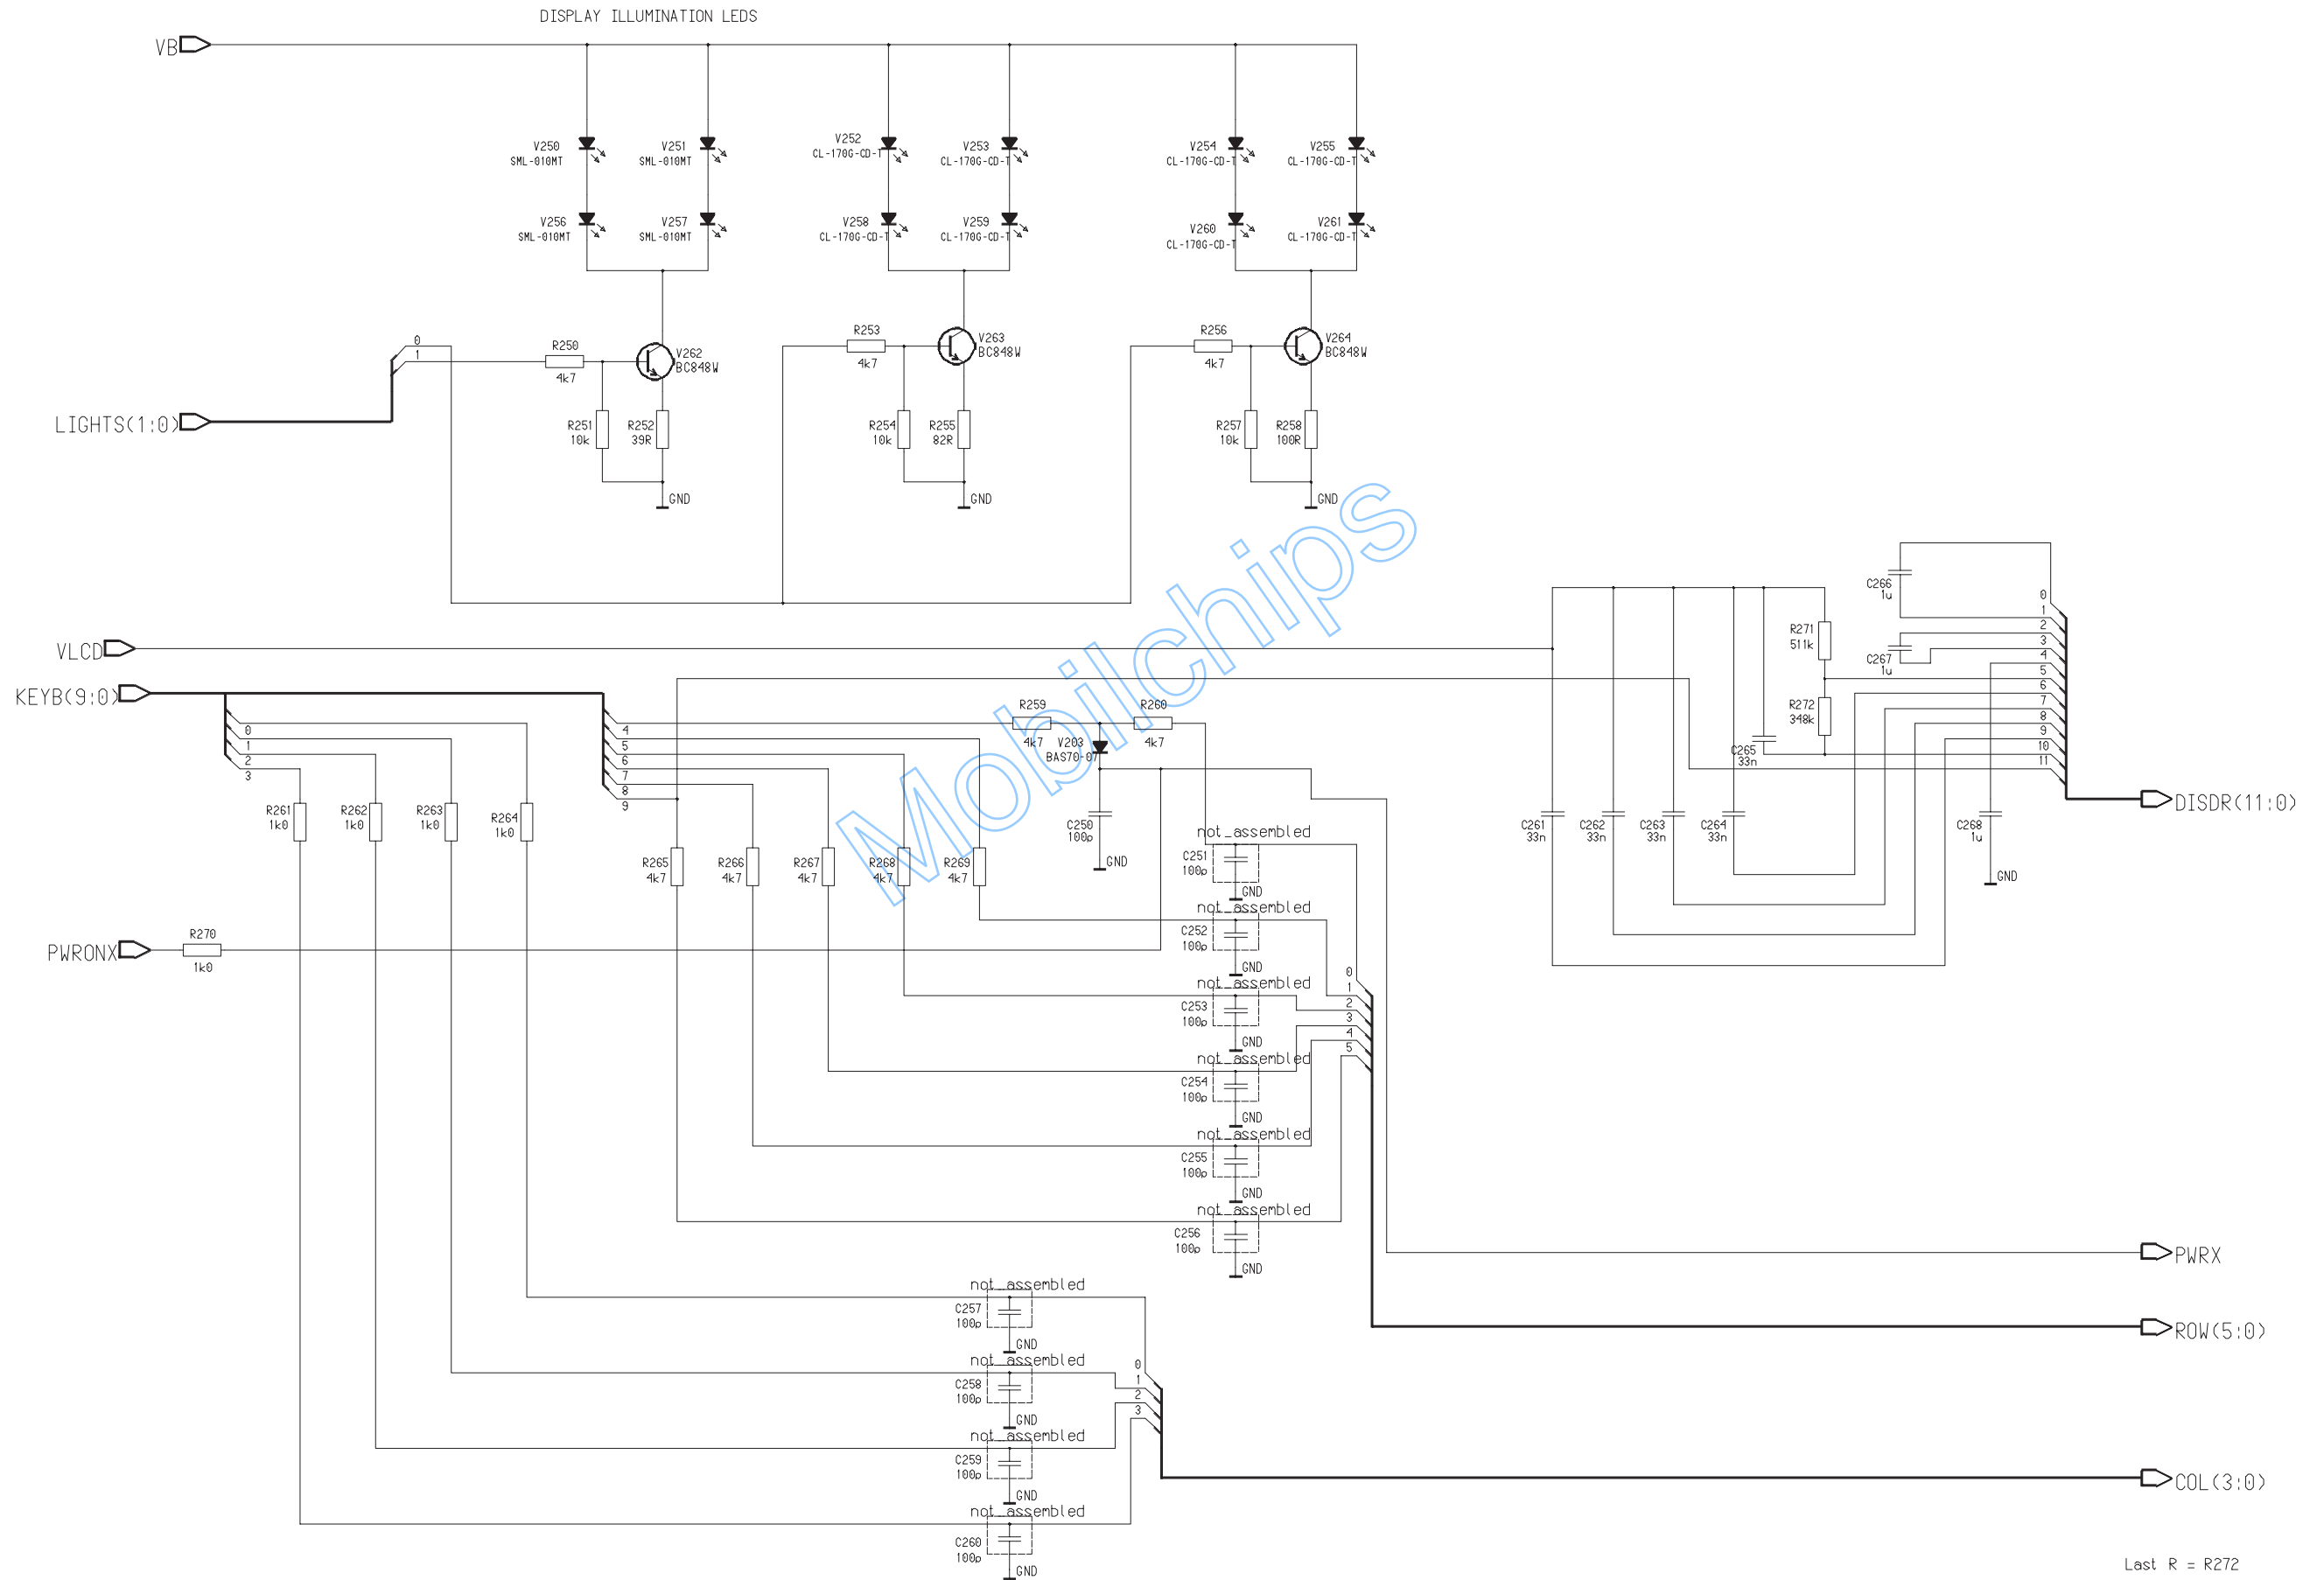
DISPLAY ILLUMINATION LEDS

VB

V250
SML-010MT
V251
SML-010MT
V252
CL-170G-CD-T
V253
CL-170G-CD-T
V254
CL-170G-CD-T
V255
CL-170G-CD-T

V256
SML-010MT
V257
SML-010MT
V258
CL-170G-CD-T
V259
CL-170G-CD-T
V260
CL-170G-CD-T
V261
CL-170G-CD-T

0
1
R250
4k7
V262
BC848W
R253
4k7
V263
BC848W
R256
4k7
V264
BC848W

LIGHTS(1:0)

R251
10k
R252
39R
R254
10k
R255
82R
R257
10k
R258
100R

GND
GND
GND

Mobilchips

C266
1u
0
1
2
3
4
5
6
7
8
9
10
11
R271
511k
C267
1u
R272
348k
C265
33n

VLCD

KEYB(9:0)

4
5
6
7
8
9
0
1
2
3

R259
4k7
V203
BAS70-07
R260
4k7

R261
1k0
R262
1k0
R263
1k0
R264
1k0

C250
100p
GND

R265
4k7
R266
4k7
R267
4k7
R268
4k7
R269
4k7

not_assembled
C251
100p
GND
not_assembled
C252
100p
GND
not_assembled
C253
100p
GND
not_assembled
C254
100p
GND
not_assembled
C255
100p
GND
not_assembled
C256
100p
GND

C261
33n
C262
33n
C263
33n
C264
33n
C268
1u
GND

DISDR(11:0)

PWRONX
R270
1k0

0
1
2
3
4
5

PWRX

ROW(5:0)

not_assembled
C257
100p
GND
not_assembled
C258
100p
GND
not_assembled
C259
100p
GND
not_assembled
C260
100p
GND

0
1
2
3

COL(3:0)

Last R = R272